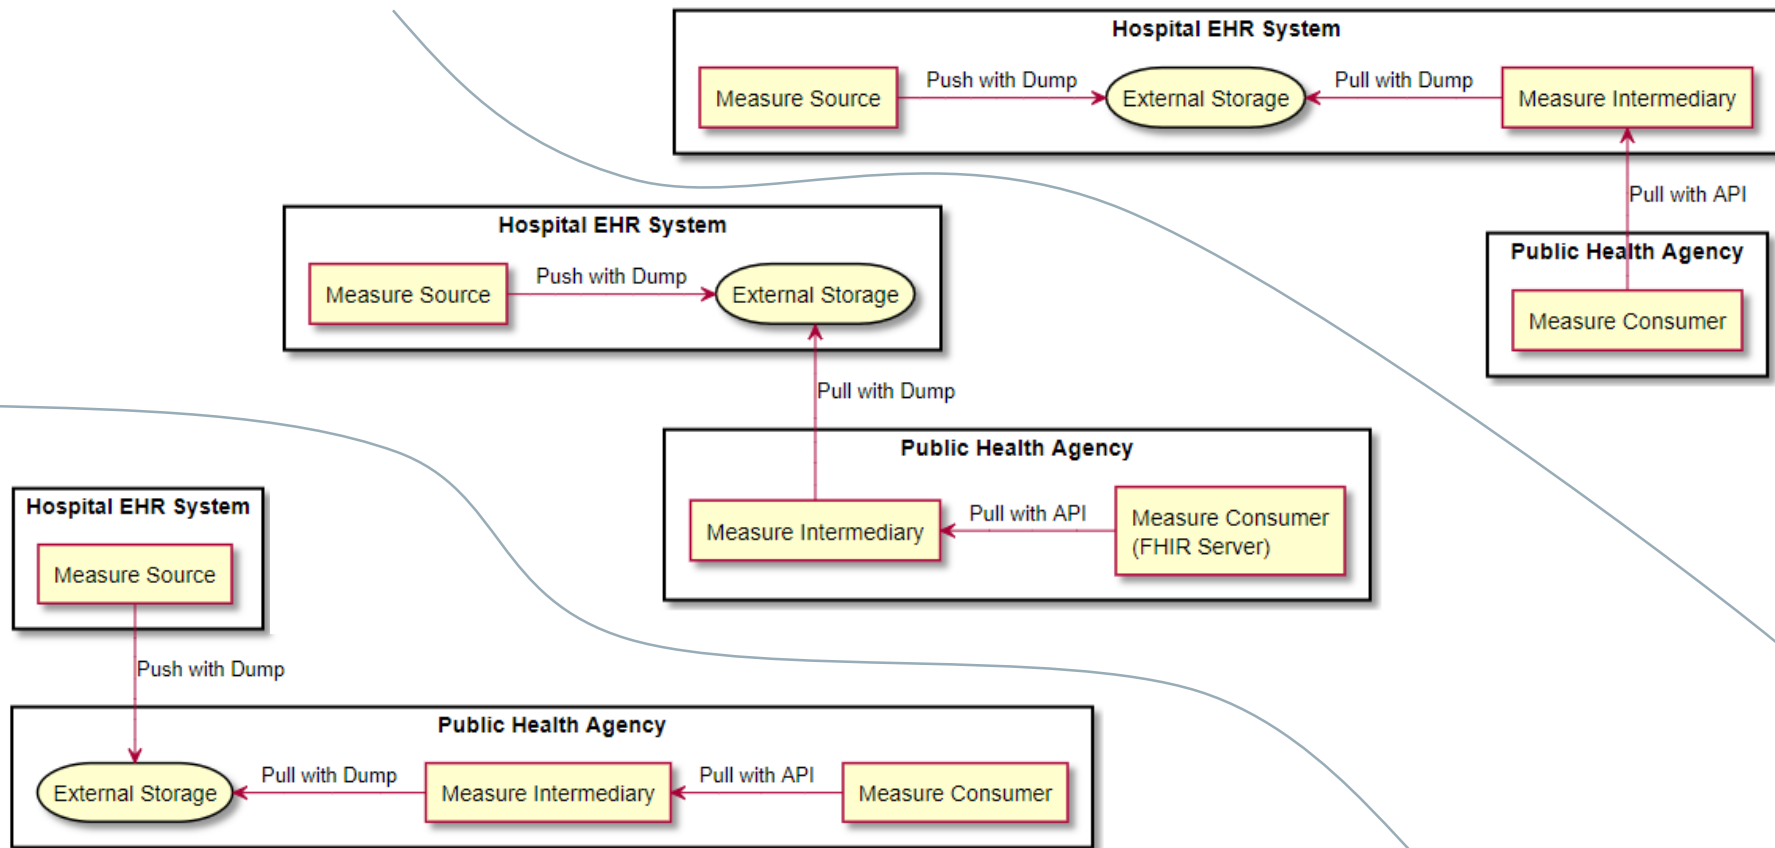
Hospital EHR System

Measure Source

Push with Dump

External Storage

Pull with Dump

Measure Intermediary

Pull with API

Public Health Agency

Measure Consumer

Hospital EHR System

Measure Source

Push with Dump

External Storage

Pull with Dump

Public Health Agency

Measure Intermediary

Pull with API

Measure Consumer (FHIR Server)

Hospital EHR System

Measure Source

Push with Dump

Public Health Agency

External Storage

Pull with Dump

Measure Intermediary

Pull with API

Measure Consumer